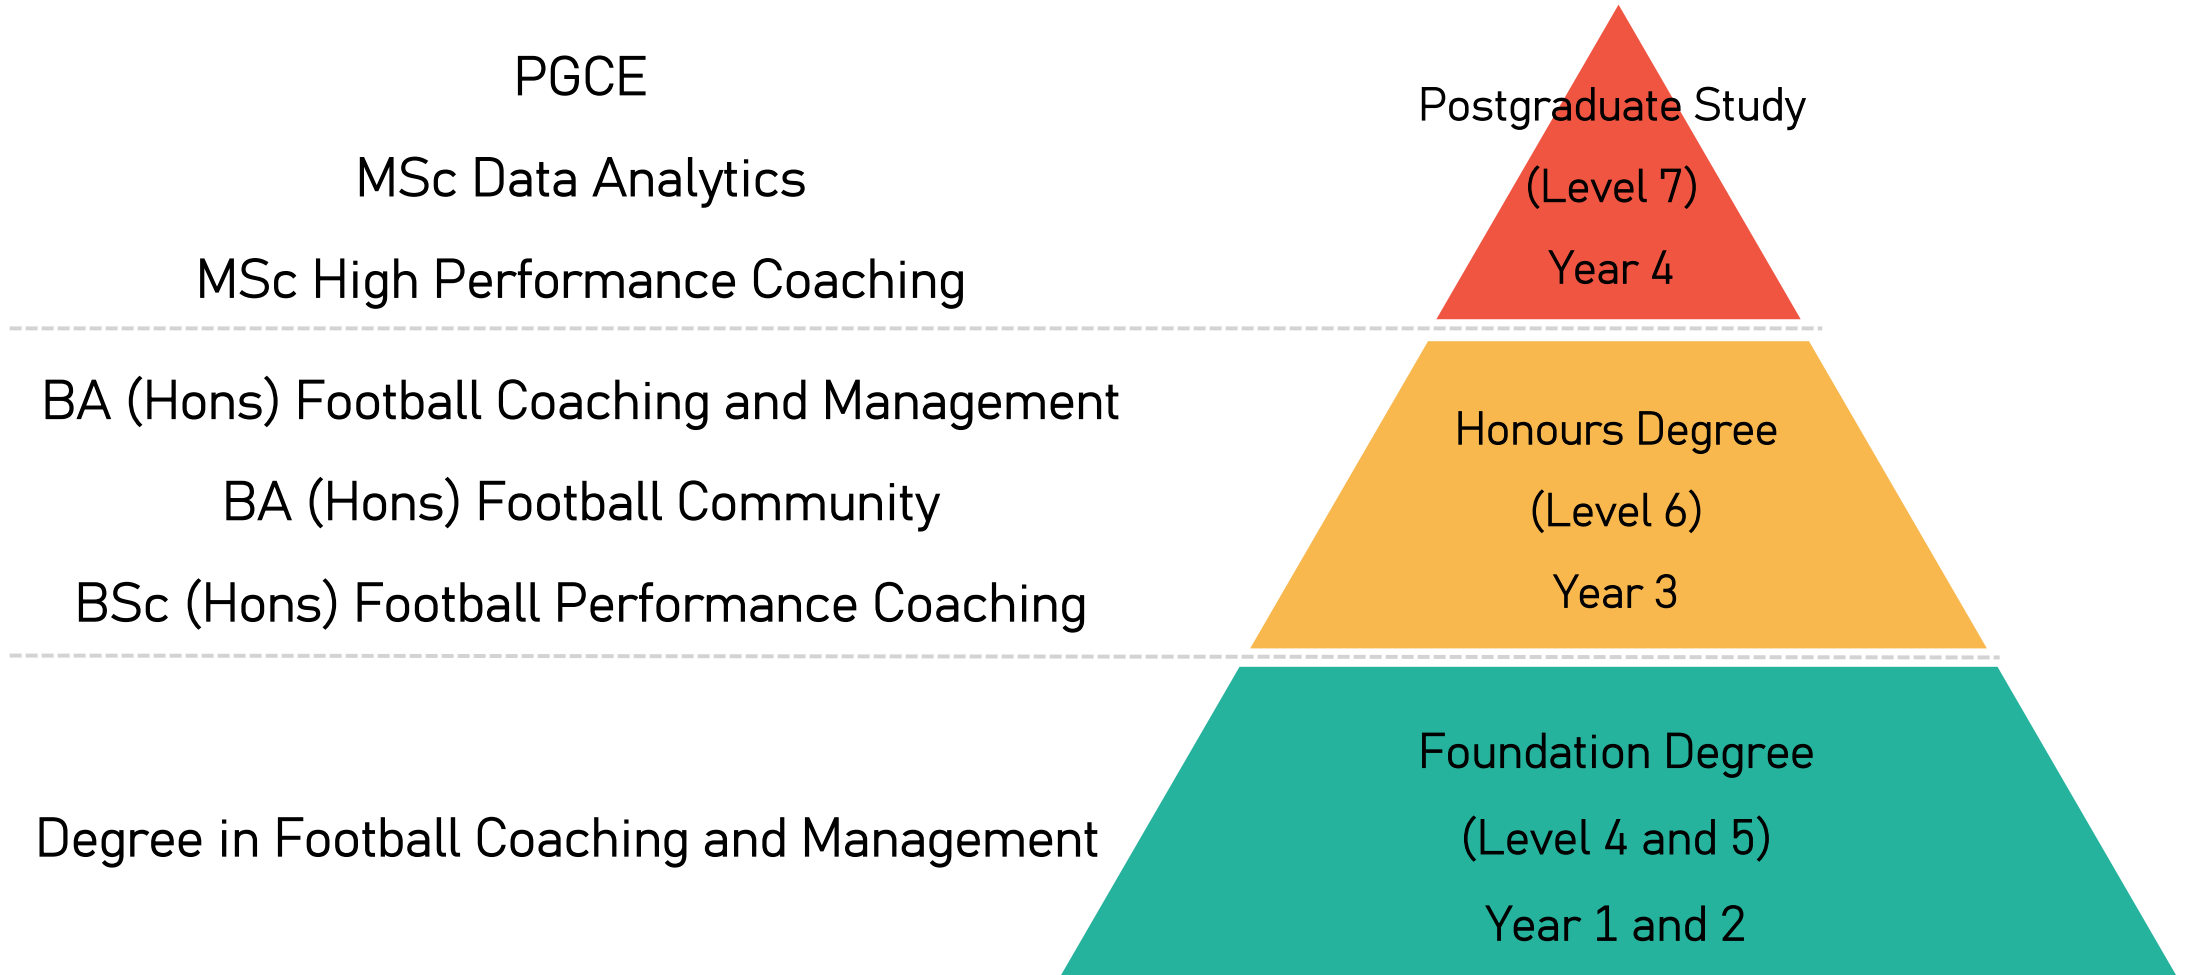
PGCE

MSc Data Analytics

MSc High Performance Coaching

Postgraduate Study

(Level 7)

Year 4

BA (Hons) Football Coaching and Management

BA (Hons) Football Community

BSc (Hons) Football Performance Coaching

Honours Degree

(Level 6)

Year 3

Degree in Football Coaching and Management

Foundation Degree

(Level 4 and 5)

Year 1 and 2